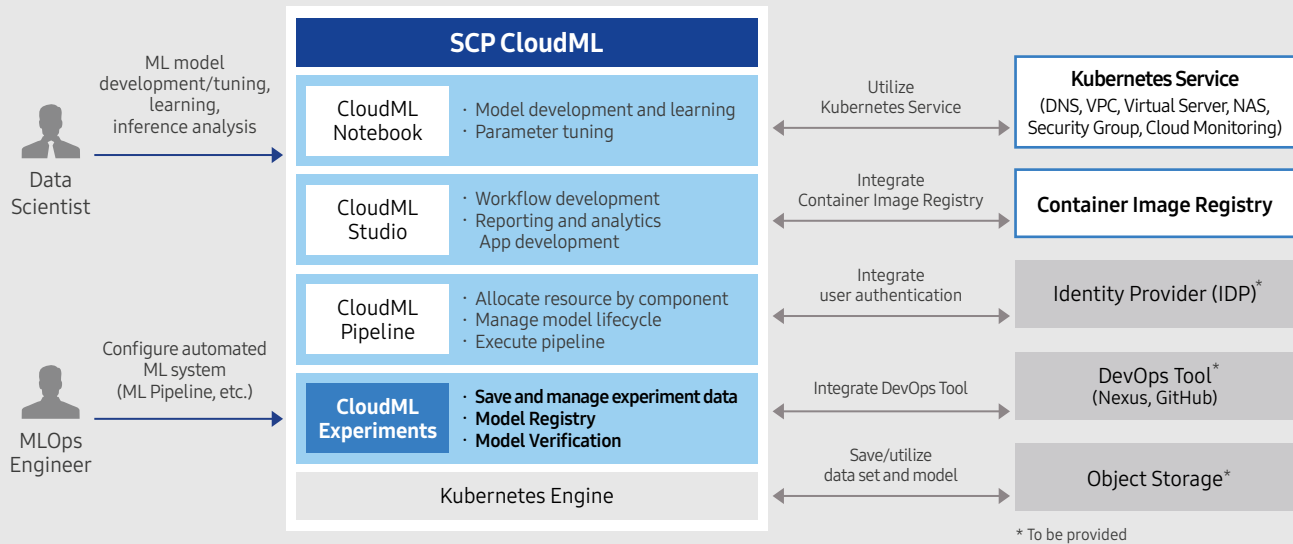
ML model development/tuning, learning, inference analysis

Data Scientist

Configure automated ML system (ML Pipeline, etc.)

MLOps Engineer

SCP CloudML

CloudML Notebook

· Model development and learning
· Parameter tuning

CloudML Studio

· Workflow development
· Reporting and analytics App development

CloudML Pipeline

· Allocate resource by component
· Manage model lifecycle
· Execute pipeline

CloudML Experiments

· Save and manage experiment data
· Model Registry
· Model Verification

Kubernetes Engine

Utilize Kubernetes Service

Integrate Container Image Registry

Integrate user authentication

Integrate DevOps Tool

Save/utilize data set and model

Kubernetes Service
(DNS, VPC, Virtual Server, NAS, Security Group, Cloud Monitoring)

Container Image Registry

Identity Provider (IDP)*

DevOps Tool*
(Nexus, GitHub)

Object Storage*

* To be provided